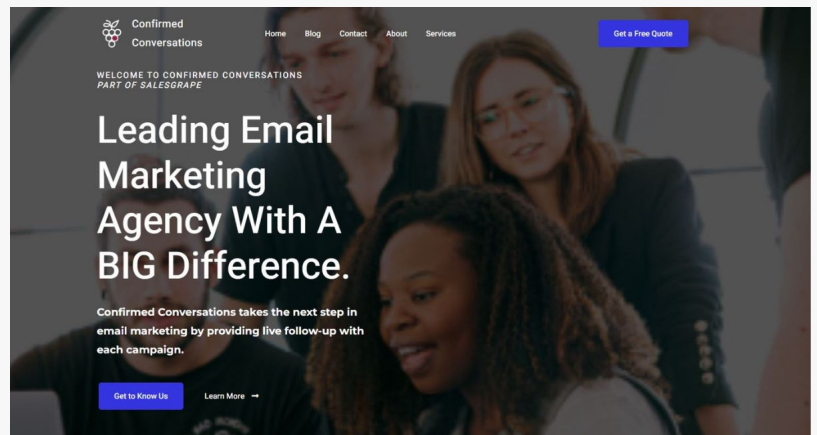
Confirmed Conversations

Home Blog Contact About Services

Get a Free Quote

WELCOME TO CONFIRMED CONVERSATIONS
PART OF SALESGRAPE

Leading Email Marketing Agency With A BIG Difference.

Confirmed Conversations takes the next step in email marketing by providing live follow-up with each campaign.

Get to Know Us

Learn More ➞